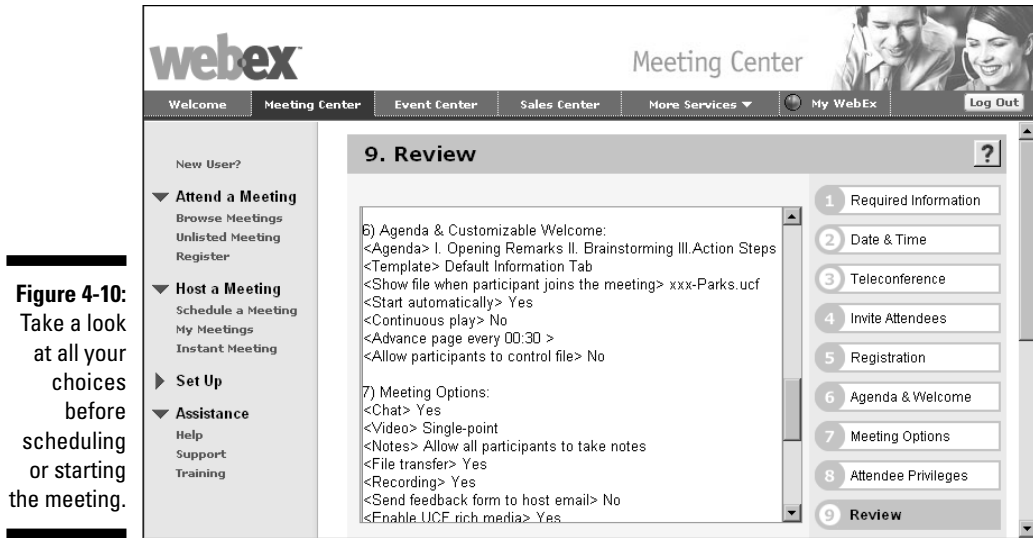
Figure 4-10: Take a look at all your choices before scheduling or starting the meeting.

webex

Meeting Center

Welcome | Meeting Center | Event Center | Sales Center | More Services ▼ | My WebEx | Log Out

New User?

Attend a Meeting
Browse Meetings
Unlisted Meeting
Register

Host a Meeting
Schedule a Meeting
My Meetings
Instant Meeting

Set Up

Assistance
Help
Support
Training

9. Review

?

6) Agenda & Customizable Welcome:
<Agenda> I. Opening Remarks II. Brainstorming III.Action Steps
<Template> Default Information Tab
<Show file when participant joins the meeting> xxx-Parks.ucf
<Start automatically> Yes
<Continuous play> No
<Advance page every 00:30 >
<Allow participants to control file> No

7) Meeting Options:
<Chat> Yes
<Video> Single-point
<Notes> Allow all participants to take notes
<File transfer> Yes
<Recording> Yes
<Send feedback form to host email> No
<Enable UCF rich media> Yes

1 Required Information
2 Date & Time
3 Teleconference
4 Invite Attendees
5 Registration
6 Agenda & Welcome
7 Meeting Options
8 Attendee Privileges
9 Review